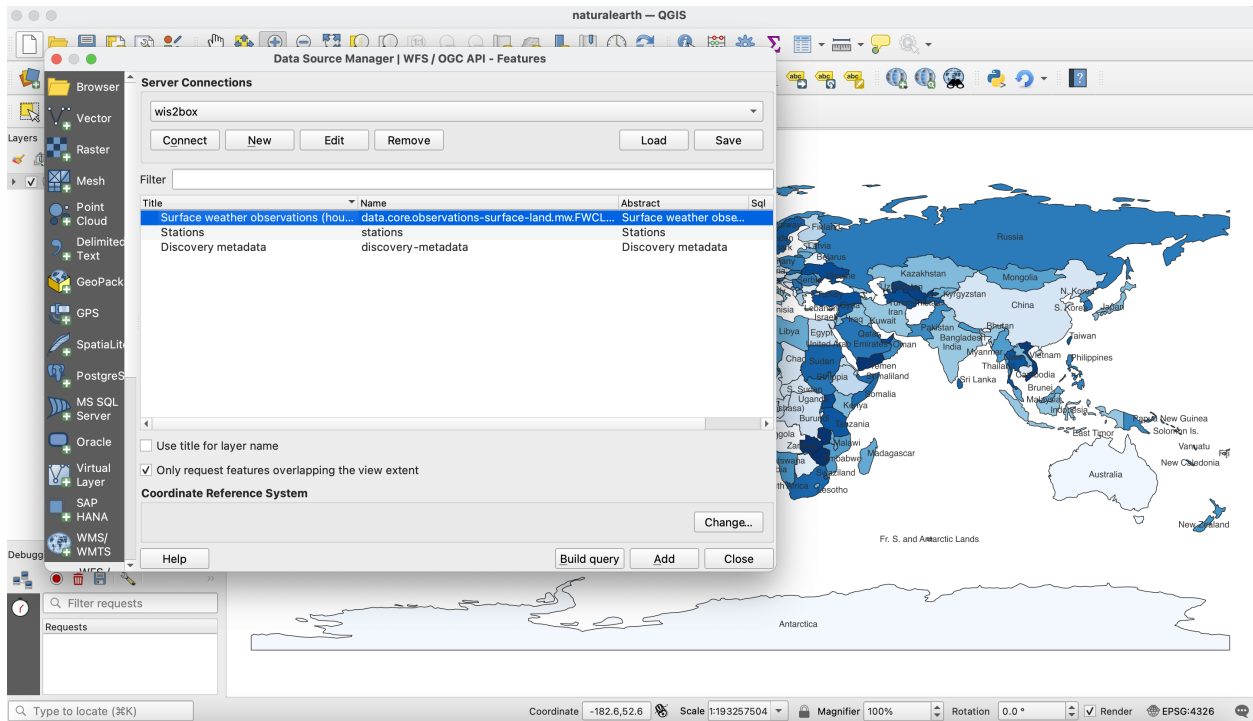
naturalearth — QGIS

Data Source Manager | WFS / OGC API - Features

Browser
Vector
Raster
Mesh
Point Cloud
Delimited Text
GeoPack
GPS
SpatialLit
PostgreS
MS SQL Server
Oracle
Virtual Layer
SAP HANA
WMS/ WMTS
WFS /

Server Connections
wis2box
Connect New Edit Remove Load Save

Filter

| Title | Name | Abstract | Sql |
|---|---|---|---|
| Surface weather observations (hou... | data.core.observations-surface-land.mw.FWCL... | Surface weather obse... | |
| Stations | stations | Stations | |
| Discovery metadata | discovery-metadata | Discovery metadata | |

Use title for layer name
Only request features overlapping the view extent
Coordinate Reference System
Change...
Help Build query Add Close

Layers
Debugg
Filter requests
Requests

Russia
Finland
Latvia
Belarus
Kazakhstan
Mongolia
Kyrgyzstan
N. Korea
S. Korea
Japan
China
Iran
Kuwait
Israel
Lebanon
Libya
Egypt
United Arab Emirates
Oman
Pakistan
Nepal
Bhutan
Bangladesh
India
Taiwan
Myanmar
Vietnam
Philippines
Thailand
Cambodia
Sri Lanka
Brunei
Malaysia
Indonesia
Chad
Sudan
Yemen
Somaliland
Ethiopia
S. Sudan
Uganda
Somalia
Kenya
Tanzania
Malawi
Zimbabwe
Madagascar
Swaziland
Lesotho
Papua New Guinea
Solomon Is.
East Timor
Vanuatu
New Caledonia
Australia
New Zealand
Fr. S. and Antarctic Lands
Antarctica

Type to locate (⌘K)
Coordinate -182.6,52.6 Scale 1:193257504 Magnifier 100% Rotation 0.0 ° Render EPSG:4326